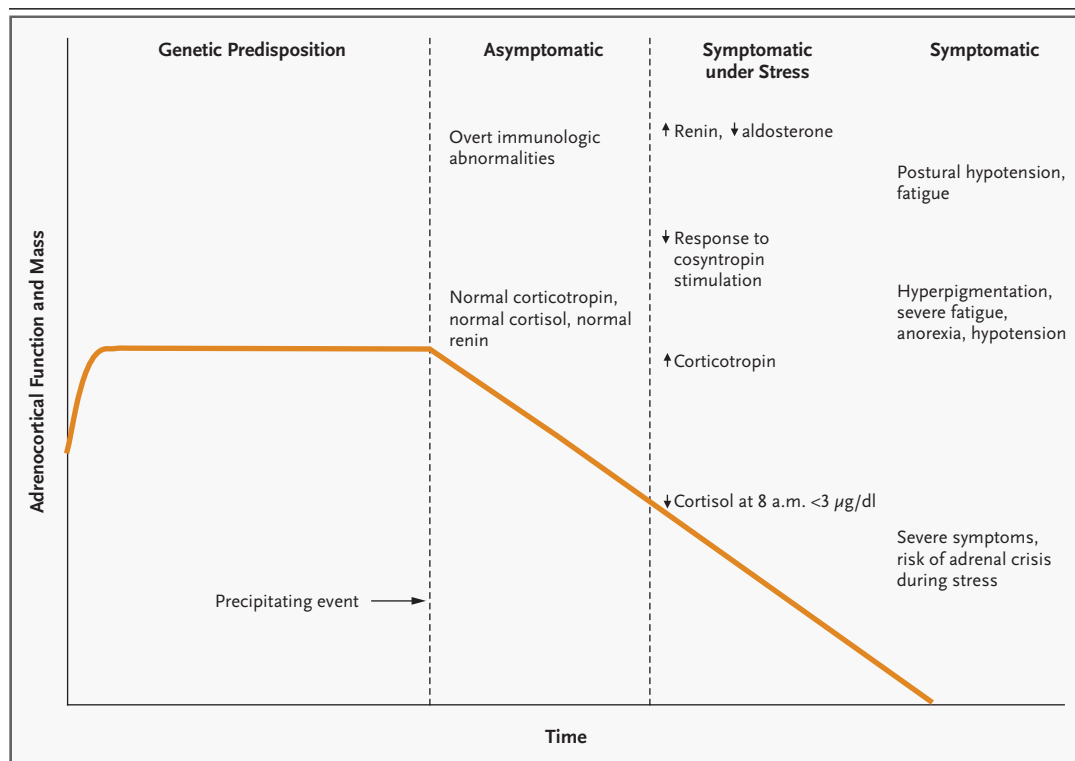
Genetic Predisposition

Asymptomatic

Symptomatic under Stress

Symptomatic

Overt immunologic abnormalities

↑ Renin, ↓ aldosterone

Postural hypotension, fatigue

↓ Response to cosyntropin stimulation

Normal corticotropin, normal cortisol, normal renin

Hyperpigmentation, severe fatigue, anorexia, hypotension

↑ Corticotropin

↓ Cortisol at 8 a.m. <3 $\mu$g/dl

Severe symptoms, risk of adrenal crisis during stress

Precipitating event

Adrenocortical Function and Mass

Time